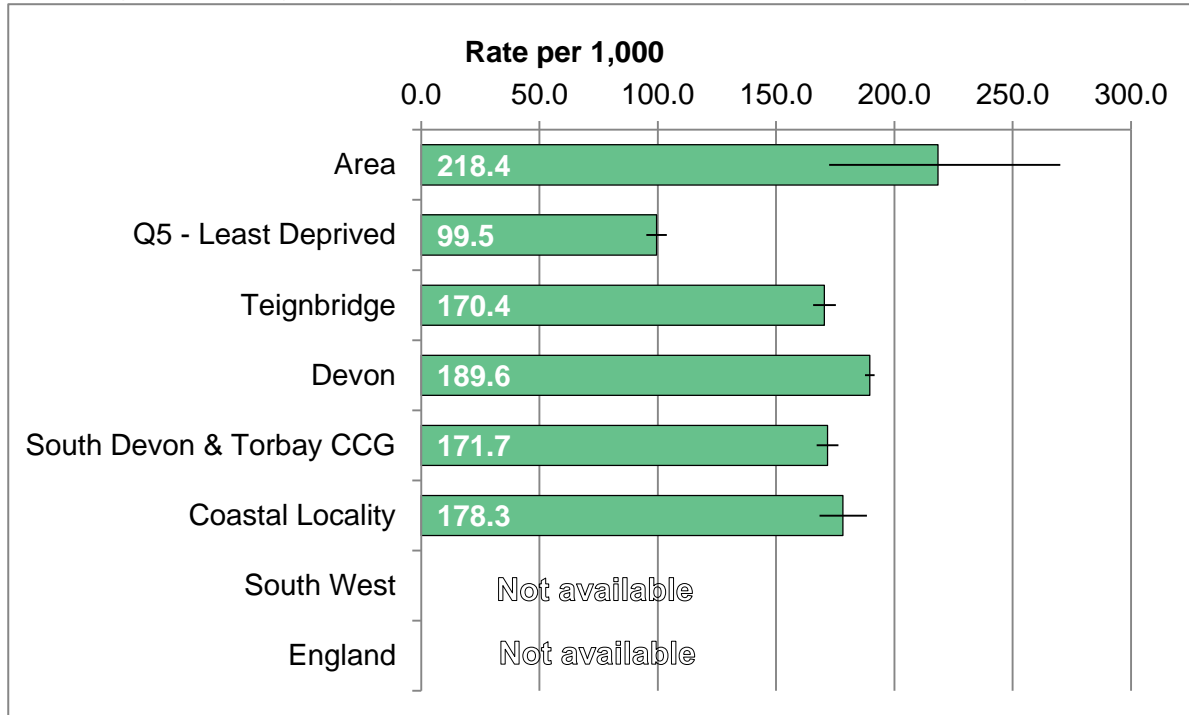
Rate per 1,000

0.0 50.0 100.0 150.0 200.0 250.0 300.0

Area 218.4
Q5 - Least Deprived 99.5
Teignbridge 170.4
Devon 189.6
South Devon & Torbay CCG 171.7
Coastal Locality 178.3
South West Not available
England Not available